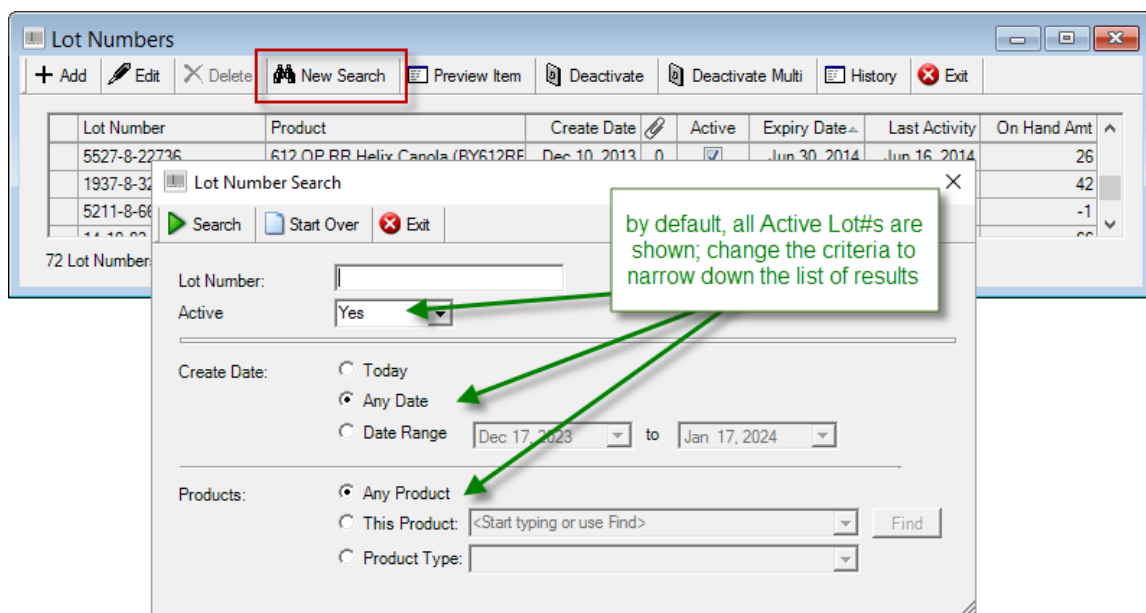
Lot Numbers

+ Add | Edit | Delete | New Search | Preview Item | Deactivate | Deactivate Multi | History | Exit

| Lot Number | Product | Create Date | | Active | Expiry Date | Last Activity | On Hand Amt |
|---|---|---|---|---|---|---|---|
| 5527-8-22736 | 612 OP BB Helix Canola (BY612RF | Dec 10, 2013 | 0 | ☑ | Jun 30, 2014 | Jun 16, 2014 | 26 |
| 1937-8-32 | | | | | | | 42 |
| 5211-8-66 | | | | | | | -1 |
| 14-19-03 | | | | | | | 66 |

72 Lot Numbers

Lot Number Search

Search | Start Over | Exit

by default, all Active Lot#s are shown; change the criteria to narrow down the list of results

Lot Number:
Active: Yes

Create Date: Today
Any Date
Date Range Dec 17, 2023 to Jan 17, 2024

Products: Any Product
This Product: <Start typing or use Find> Find
Product Type: